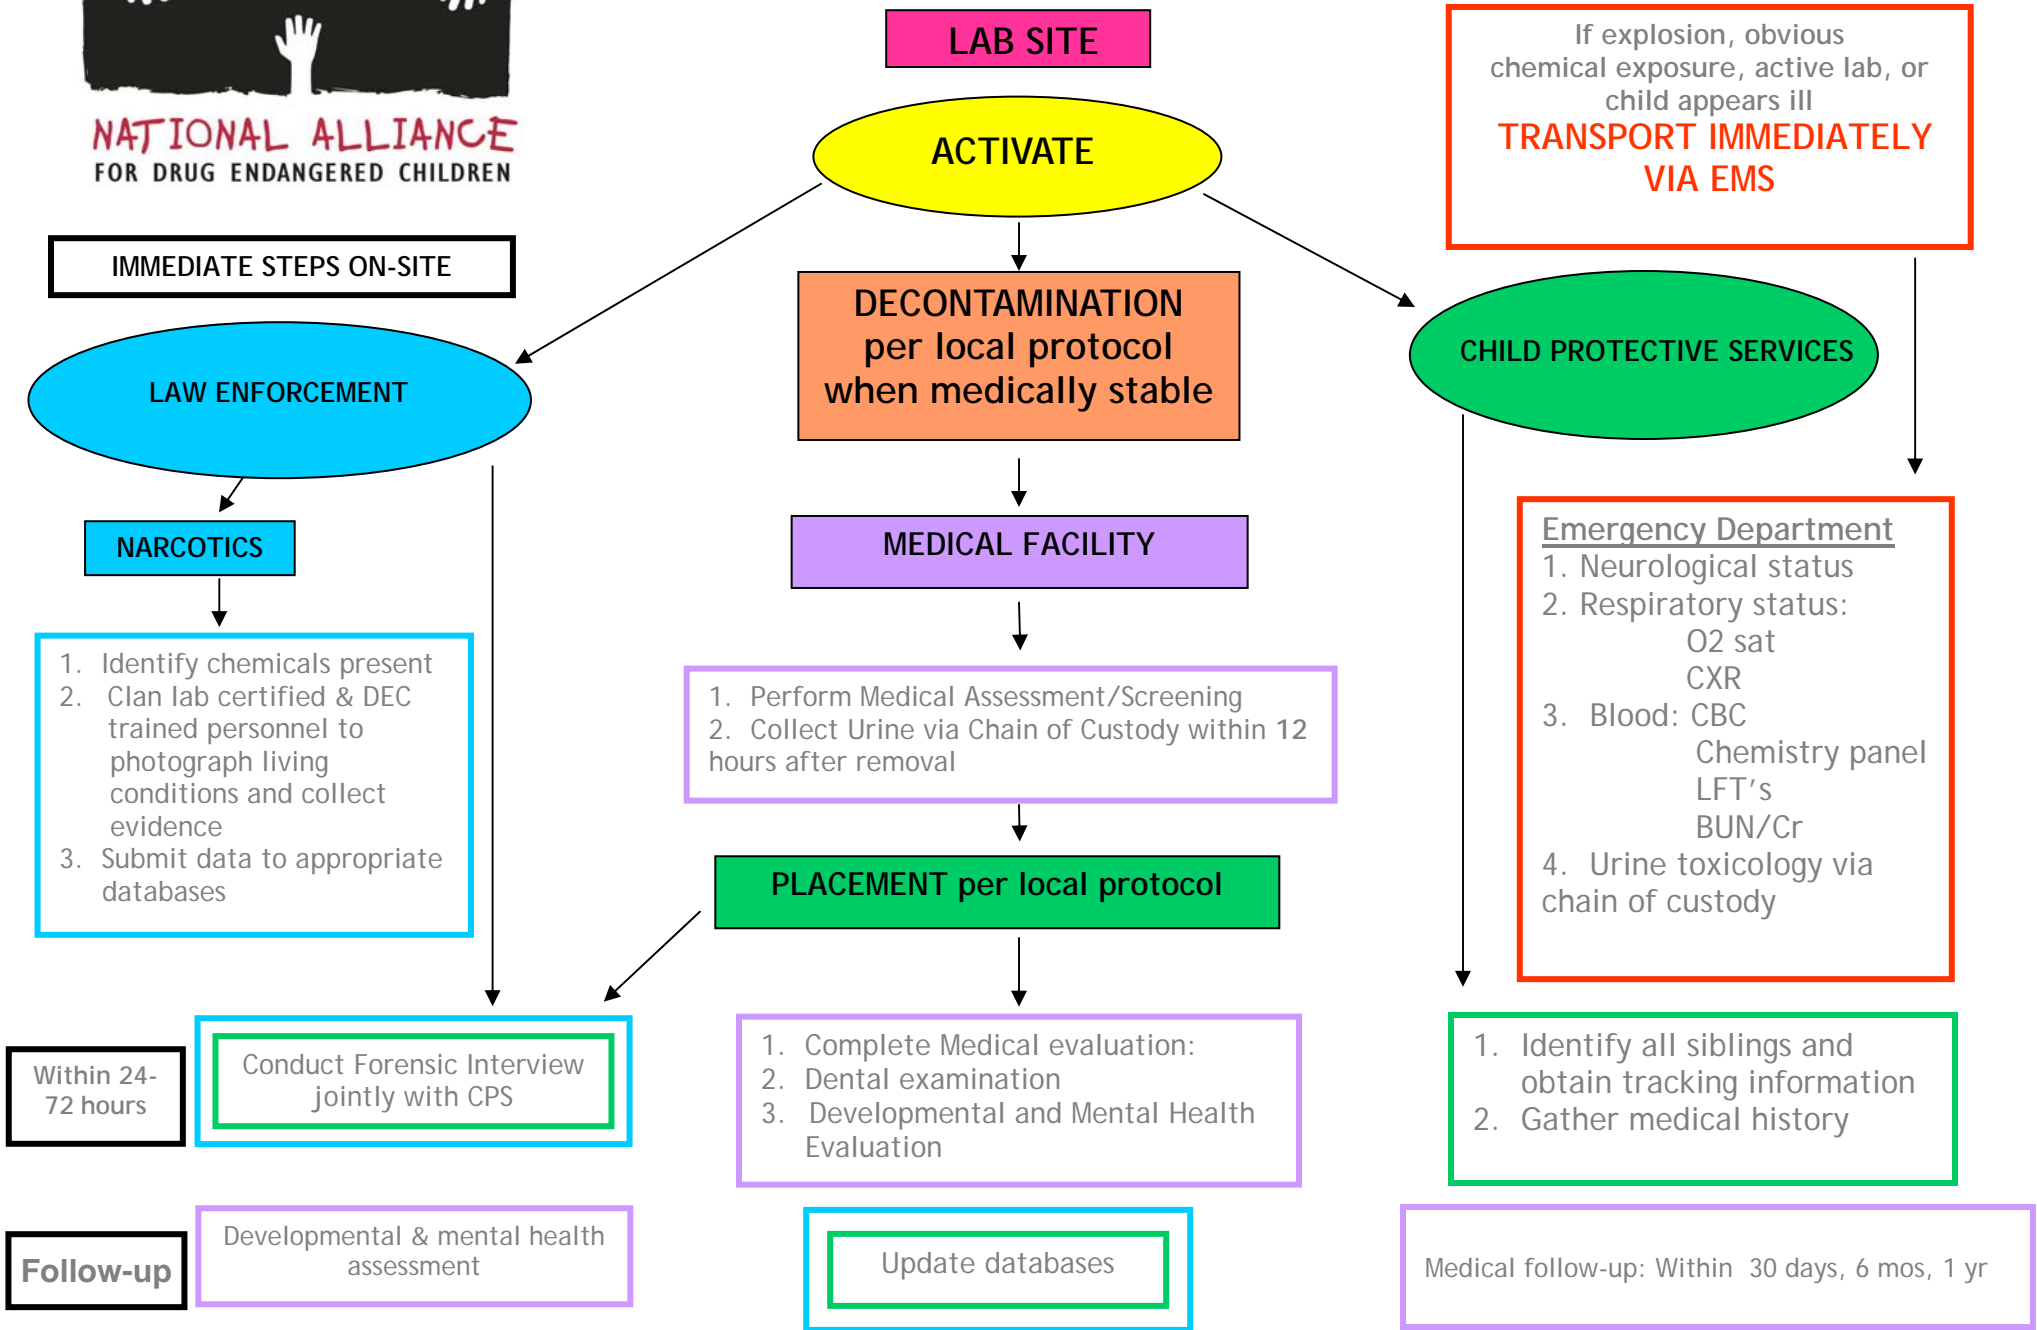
NATIONAL ALLIANCE
FOR DRUG ENDANGERED CHILDREN

LAB SITE

If explosion, obvious chemical exposure, active lab, or child appears ill
TRANSPORT IMMEDIATELY VIA EMS

ACTIVATE

IMMEDIATE STEPS ON-SITE

LAW ENFORCEMENT

DECONTAMINATION per local protocol when medically stable

CHILD PROTECTIVE SERVICES

NARCOTICS

1. Identify chemicals present
2. Clan lab certified & DEC trained personnel to photograph living conditions and collect evidence
3. Submit data to appropriate databases

MEDICAL FACILITY

1. Perform Medical Assessment/Screening
2. Collect Urine via Chain of Custody within 12 hours after removal

Emergency Department
1. Neurological status
2. Respiratory status:
O2 sat
CXR
3. Blood: CBC
Chemistry panel
LFT's
BUN/Cr
4. Urine toxicology via chain of custody

PLACEMENT per local protocol

Within 24-72 hours

Conduct Forensic Interview jointly with CPS

1. Complete Medical evaluation:
2. Dental examination
3. Developmental and Mental Health Evaluation

1. Identify all siblings and obtain tracking information
2. Gather medical history

Follow-up

Developmental & mental health assessment

Update databases

Medical follow-up: Within 30 days, 6 mos, 1 yr